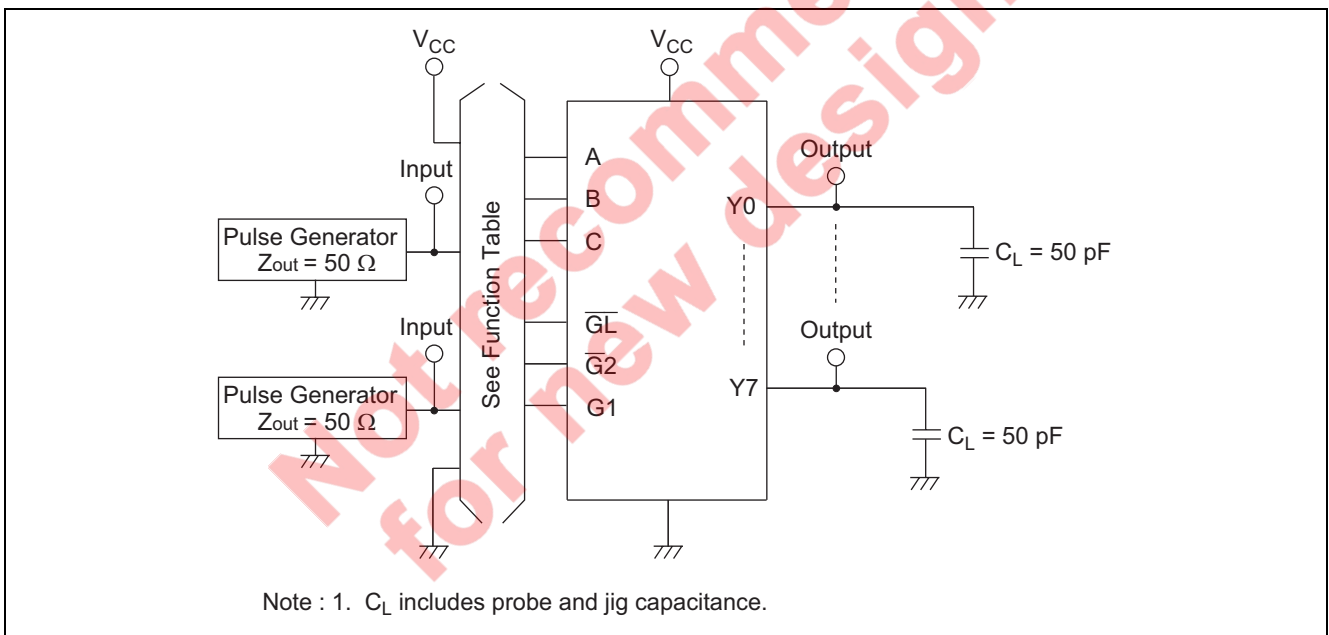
Not recommended for new design

$V_{CC}$

$V_{CC}$

Input

Pulse Generator
Zout = 50 Ω

Input

Pulse Generator
Zout = 50 Ω

See Function Table

A

B

C

$\overline{GL}$

$\overline{G2}$

G1

Output

Y0

$C_L$ = 50 pF

Output

Y7

$C_L$ = 50 pF

Note : 1. $C_L$ includes probe and jig capacitance.